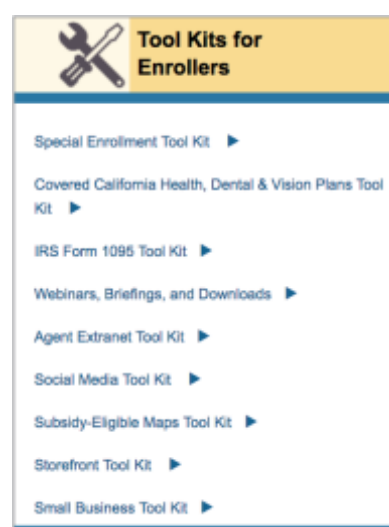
Tool Kits for Enrollers

Special Enrollment Tool Kit ▶

Covered California Health, Dental & Vision Plans Tool Kit ▶

IRS Form 1095 Tool Kit ▶

Webinars, Briefings, and Downloads ▶

Agent Extranet Tool Kit ▶

Social Media Tool Kit ▶

Subsidy-Eligible Maps Tool Kit ▶

Storefront Tool Kit ▶

Small Business Tool Kit ▶